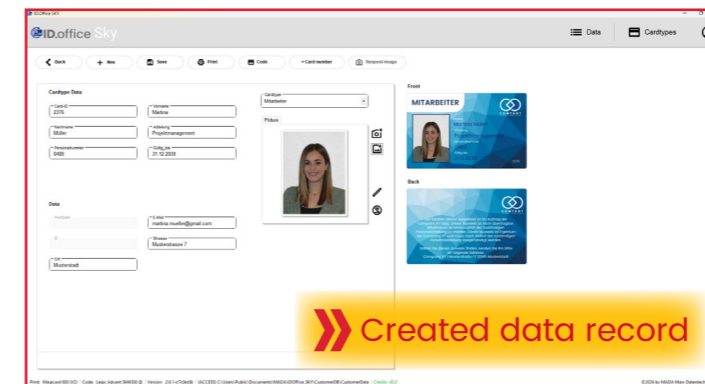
ID.Office SKY

ID.office Sky

Data

Cardtypes

Back

New

Save

Print

Code

+ Card number

Request image

Cardtype Data

Card-ID
2376

Vorname
Martina

Cardtype
Mitarbeiter

Nachname
Müller

Abteilung
Projektmanagement

Picture

Personalnummer
6489

Gültig_bis
31.12.2030

Data

E-Mail
martina.mueller@gmail.com

Strasse
Musterstrasse 7

Ort
Musterstadt

Front

MITARBEITER

COMPANY

Back

COMPANY

Created data record

Print: Msspcant600 (K) | Code: Logic Iidvaint 5849500 @ | Version: 2.6.7 | ACCESS: C:\Users\Public\Documents\MAGDA\IDOffice SKY\CustomerDB\CustomerData | Credits: 4/10

©2024 by MAGDA Marx Datentech